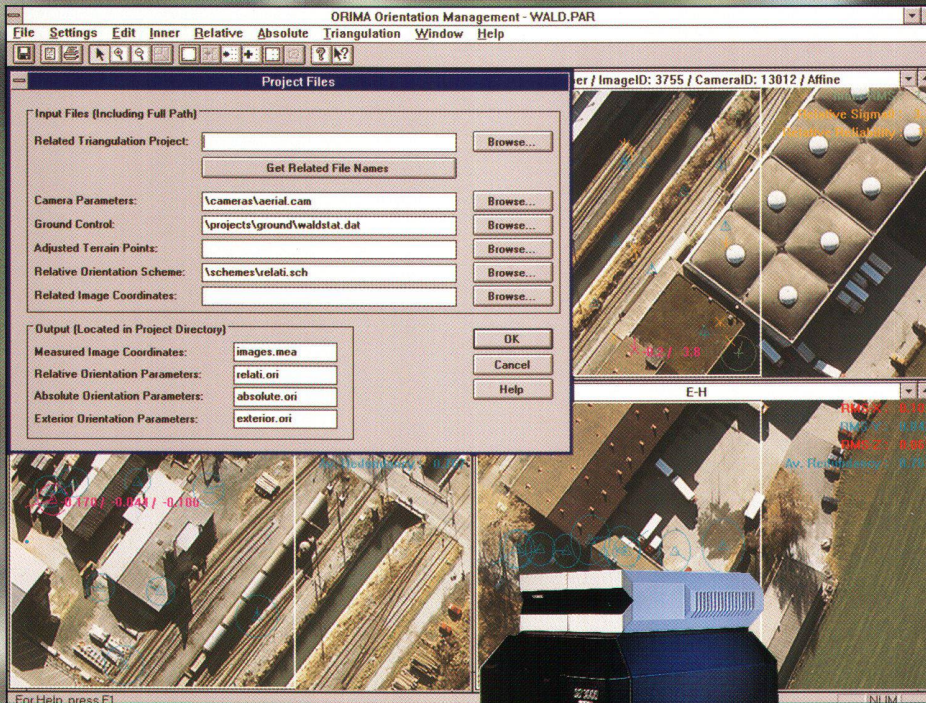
ORIMA Orientation Management - WALD.PAR

File Settings Edit Inner Relative Absolute Triangulation Window Help

Project Files

er / ImageID: 3755 / CameraID: 13012 / Affine

Input Files (Including Full Path)

Related Triangulation Project: Browse...

Get Related File Names

Camera Parameters: \cameras\aerial.cam Browse...

Ground Control: \projects\ground\waldstat.dat Browse...

Adjusted Terrain Points: Browse...

Relative Orientation Scheme: \schemes\relati.sch Browse...

Related Image Coordinates: Browse...

Output (Located in Project Directory)

Measured Image Coordinates: images.mea

Relative Orientation Parameters: relati.ori

Absolute Orientation Parameters: absolute.ori

Exterior Orientation Parameters: exterior.ori

OK

Cancel

Help

Relative Sigma0
Relative Reliability

E-H

RMS-X: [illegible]
RMS-Y: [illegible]
RMS-Z: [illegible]
Av. Redundancy: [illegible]

Av. Redundancy: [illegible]

-0.170 / -0.044 / -0.100

For Help, press F1

NUM